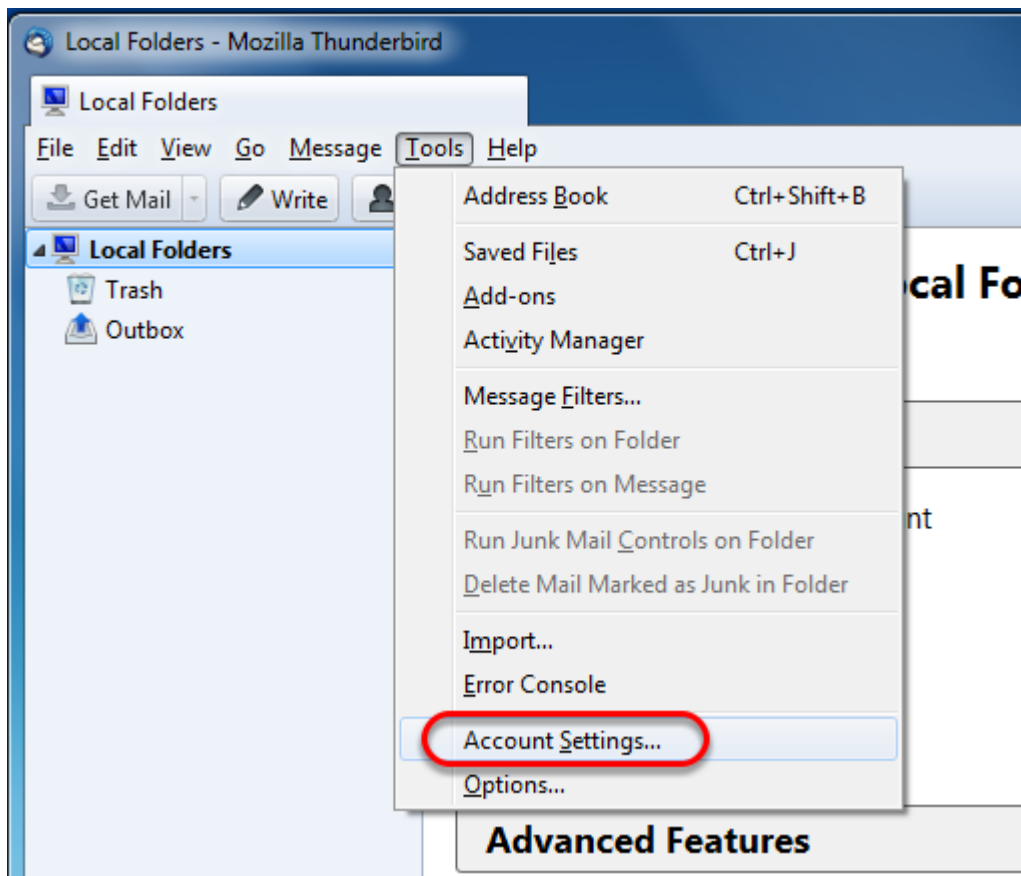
Local Folders - Mozilla Thunderbird

Local Folders

File Edit View Go Message Tools Help

Get Mail Write

Local Folders
Trash
Outbox

Address Book Ctrl+Shift+B
Saved Files Ctrl+J
Add-ons
Activity Manager
Message Filters...
Run Filters on Folder
Run Filters on Message
Run Junk Mail Controls on Folder
Delete Mail Marked as Junk in Folder
Import...
Error Console
Account Settings...
Options...

ocal Fo

nt

Advanced Features